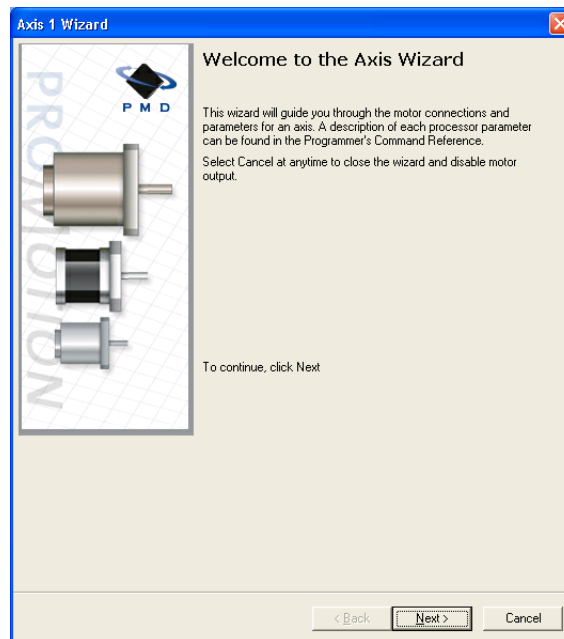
Axis 1 Wizard

PMD

PRO-MOTION

Welcome to the Axis Wizard

This wizard will guide you through the motor connections and parameters for an axis. A description of each processor parameter can be found in the Programmer's Command Reference.

Select Cancel at anytime to close the wizard and disable motor output.

To continue, click Next

< Back

Next >

Cancel